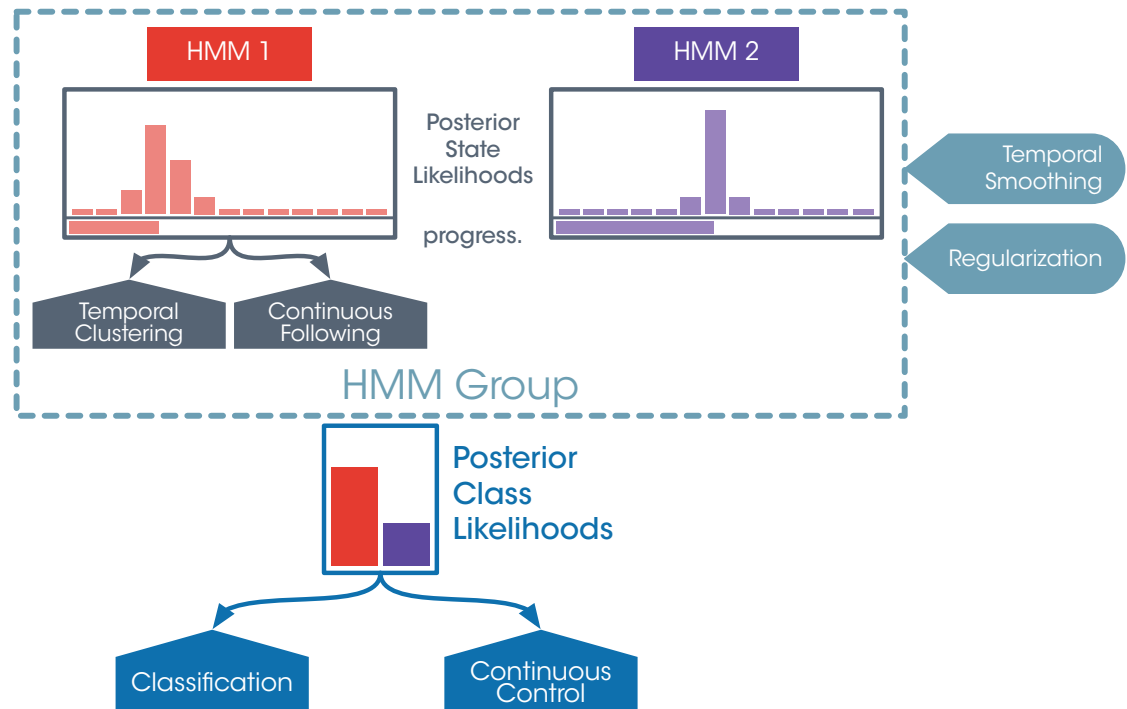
HMM 1

HMM 2

Posterior State Likelihoods

progress.

Temporal Smoothing

Regularization

Temporal Clustering

Continuous Following

HMM Group

Posterior Class Likelihoods

Classification

Continuous Control